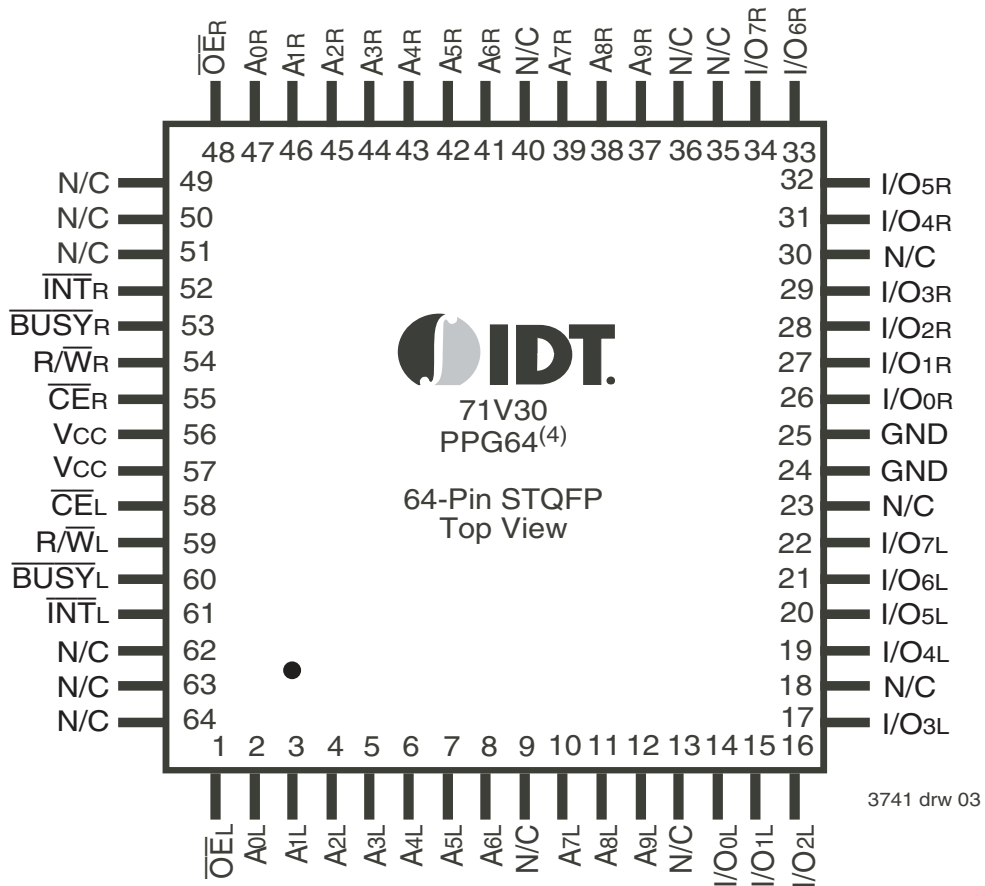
$\overline{OE}_R$ $A_{0R}$ $A_{1R}$ $A_{2R}$ $A_{3R}$ $A_{4R}$ $A_{5R}$ $A_{6R}$ N/C $A_{7R}$ $A_{8R}$ $A_{9R}$ N/C N/C $I/O_{7R}$ $I/O_{6R}$

48 47 46 45 44 43 42 41 40 39 38 37 36 35 34 33

N/C 49
N/C 50
N/C 51
$\overline{INT}_R$ 52
$\overline{BUSY}_R$ 53
$R/\overline{W}_R$ 54
$\overline{CE}_R$ 55
$V_{CC}$ 56
$V_{CC}$ 57
$\overline{CE}_L$ 58
$R/\overline{W}_L$ 59
$\overline{BUSY}_L$ 60
$\overline{INT}_L$ 61
N/C 62
N/C 63
N/C 64

IDT.

71V30
PPG64$^{(4)}$

64-Pin STQFP
Top View

32 $I/O_{5R}$
31 $I/O_{4R}$
30 N/C
29 $I/O_{3R}$
28 $I/O_{2R}$
27 $I/O_{1R}$
26 $I/O_{0R}$
25 GND
24 GND
23 N/C
22 $I/O_{7L}$
21 $I/O_{6L}$
20 $I/O_{5L}$
19 $I/O_{4L}$
18 N/C
17 $I/O_{3L}$

1 2 3 4 5 6 7 8 9 10 11 12 13 14 15 16

$\overline{OE}_L$ $A_{0L}$ $A_{1L}$ $A_{2L}$ $A_{3L}$ $A_{4L}$ $A_{5L}$ $A_{6L}$ N/C $A_{7L}$ $A_{8L}$ $A_{9L}$ N/C $I/O_{0L}$ $I/O_{1L}$ $I/O_{2L}$

3741 drw 03